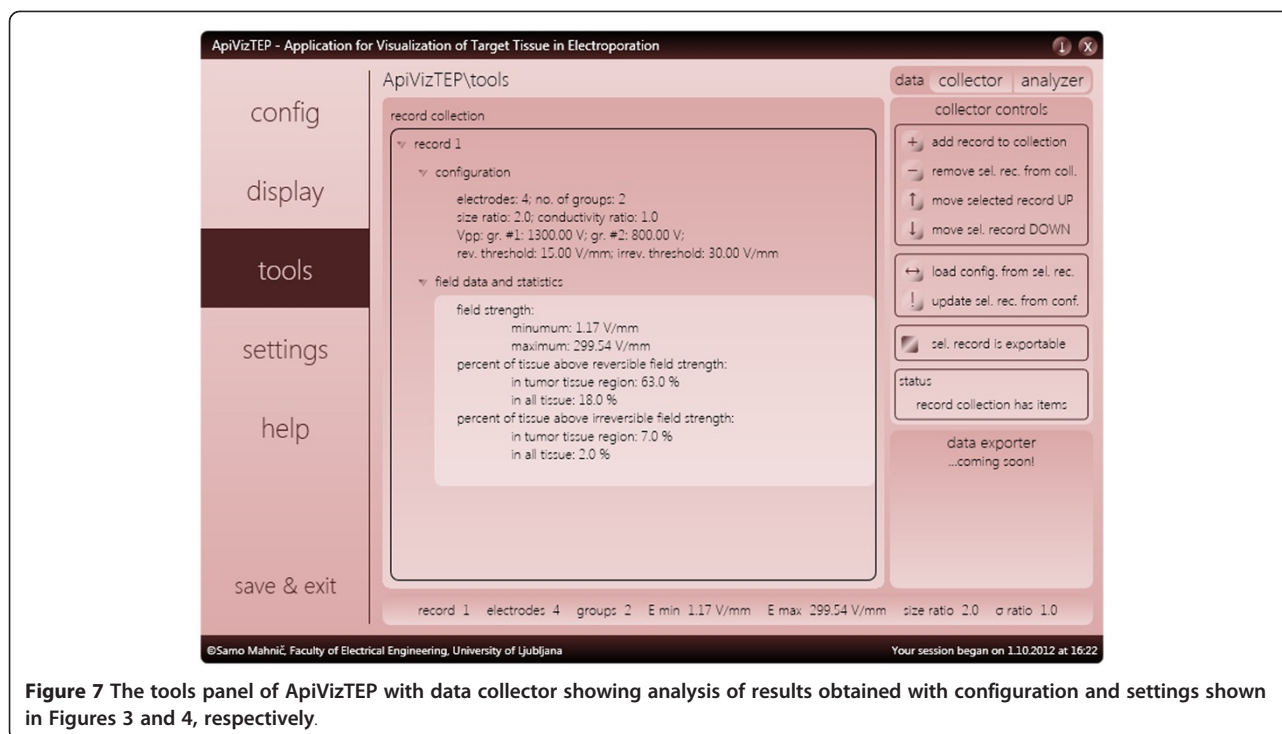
ApiVizTEP - Application for Visualization of Target Tissue in Electroporation

config

display

tools

settings

help

save & exit

ApiVizTEP\tools

data collector analyzer

record collection

record 1

configuration

electrodes: 4; no. of groups: 2
size ratio: 2.0; conductivity ratio: 1.0
Vpp: gr. #1: 1300.00 V; gr. #2: 800.00 V;
rev. threshold: 15.00 V/mm; irrev. threshold: 30.00 V/mm

field data and statistics

field strength:
minumum: 1.17 V/mm
maximum: 299.54 V/mm
percent of tissue above reversible field strength:
in tumor tissue region: 63.0 %
in all tissue: 18.0 %
percent of tissue above irreversible field strength:
in tumor tissue region: 7.0 %
in all tissue: 2.0 %

collector controls

add record to collection

remove sel. rec. from coll.

move selected record UP

move sel. record DOWN

load config. from sel. rec.

update sel. rec. from conf.

sel. record is exportable

status

record collection has items

data exporter
...coming soon!

record 1 electrodes 4 groups 2 E min 1.17 V/mm E max 299.54 V/mm size ratio 2.0 σ ratio 1.0

©Samo Mahnič, Faculty of Electrical Engineering, University of Ljubljana

Your session began on 1.10.2012 at 16:22

**Figure 7** The tools panel of ApiVizTEP with data collector showing analysis of results obtained with configuration and settings shown in Figures 3 and 4, respectively.